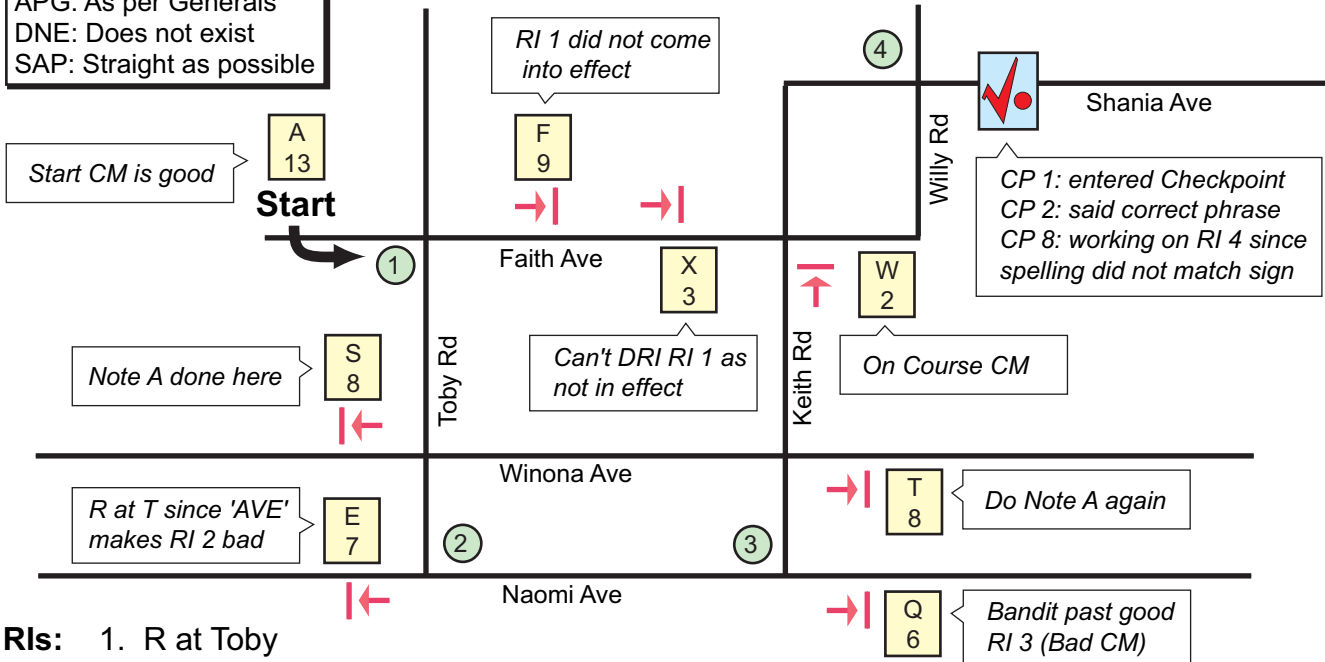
APG: As per Generals
DNE: Does not exist
SAP: Straight as possible

RI 1 did not come into effect

4

Shania Ave

Willy Rd

A
13

Start CM is good

Start

F
9

CP 1: entered Checkpoint
CP 2: said correct phrase
CP 8: working on RI 4 since spelling did not match sign

1

Faith Ave

X
3

W
2

Note A done here

S
8

Toby Rd

Can't DRI RI 1 as not in effect

Keith Rd

On Course CM

Winona Ave

T
8

Do Note A again

R at T since 'AVE' makes RI 2 bad

E
7

2

3

Naomi Ave

Q
6

Bandit past good RI 3 (Bad CM)

RIs: 1. R at Toby